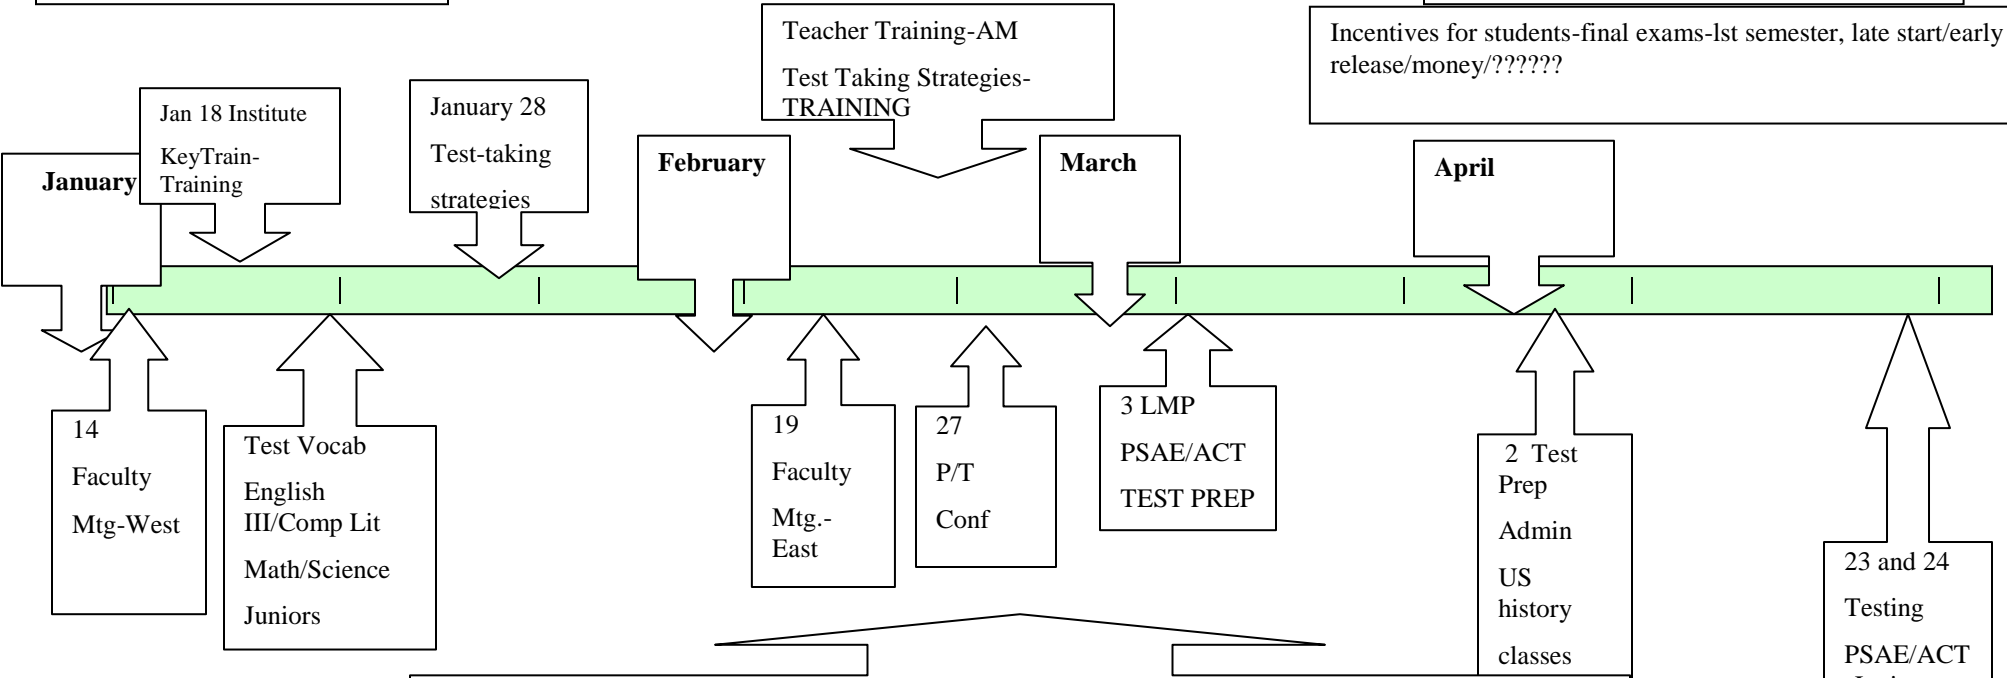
Teacher Training-AM

Test Taking Strategies-TRAINING

Incentives for students-final exams-lst semester, late start/early release/money/??????

Jan 18 Institute

KeyTrain-Training

January 28

Test-taking

strategies

January

February

March

April

14

Faculty

Mtg-West

Test Vocab

English III/Comp Lit

Math/Science

Juniors

19

Faculty

Mtg.-East

27

P/T

Conf

3 LMP

PSAE/ACT

TEST PREP

2 Test Prep

Admin

US history

classes

23 and 24

Testing

PSAE/ACT

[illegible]